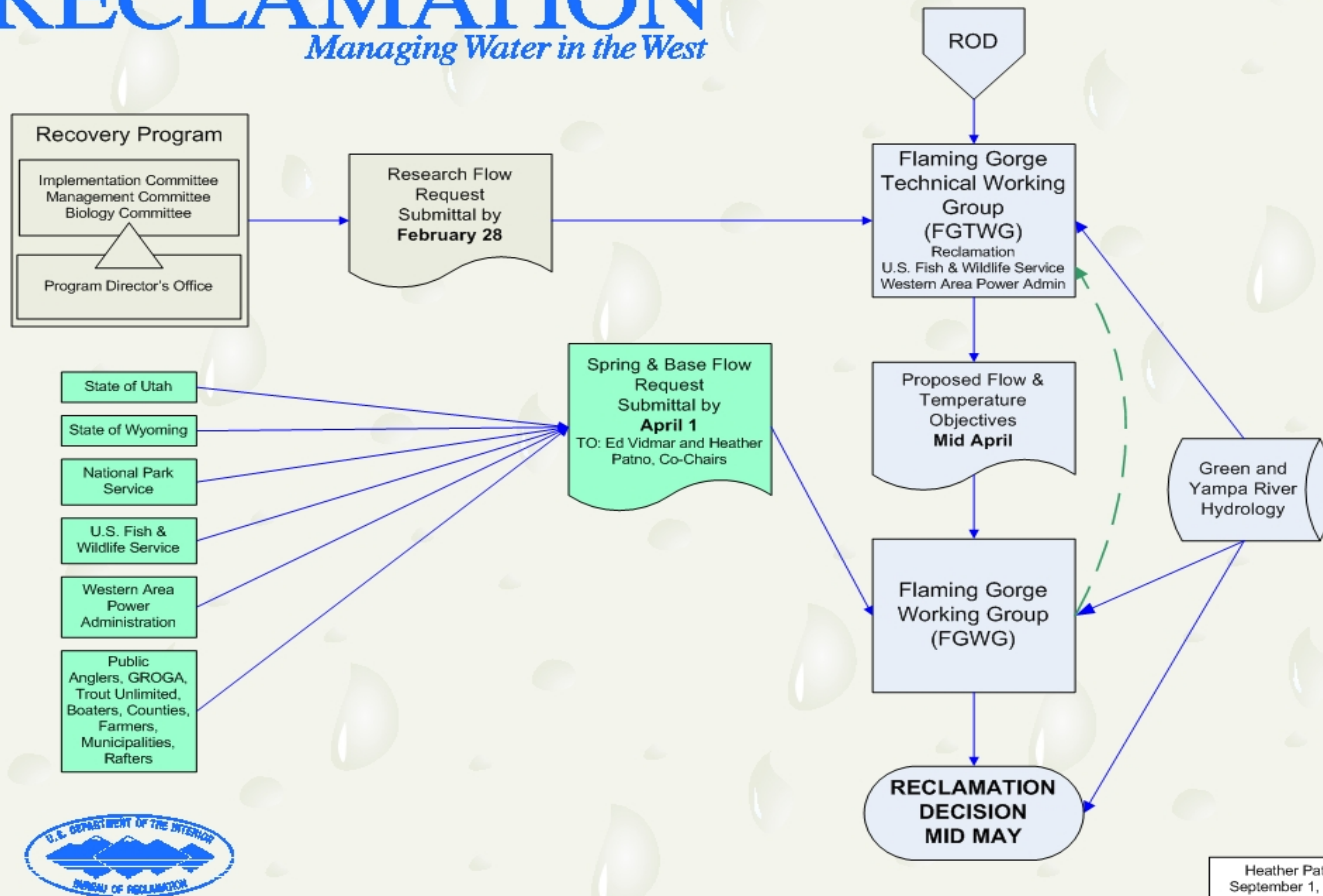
RECLAMATION
Managing Water in the West

ROD

Recovery Program
Implementation Committee
Management Committee
Biology Committee
Program Director's Office

Research Flow Request Submittal by **February 28**

Flaming Gorge Technical Working Group (FGTWG)
Reclamation
U.S. Fish & Wildlife Service
Western Area Power Admin

State of Utah

State of Wyoming

National Park Service

U.S. Fish & Wildlife Service

Western Area Power Administration

Public
Anglers, GROGA, Trout Unlimited, Boaters, Counties, Farmers, Municipalities, Rafters

Spring & Base Flow Request Submittal by **April 1**
TO: Ed Vidmar and Heather Patno, Co-Chairs

Proposed Flow & Temperature Objectives **Mid April**

Green and Yampa River Hydrology

Flaming Gorge Working Group (FGWG)

RECLAMATION DECISION MID MAY

U.S. DEPARTMENT OF THE INTERIOR
BUREAU OF RECLAMATION

Heather Pat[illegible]
September 1, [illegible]